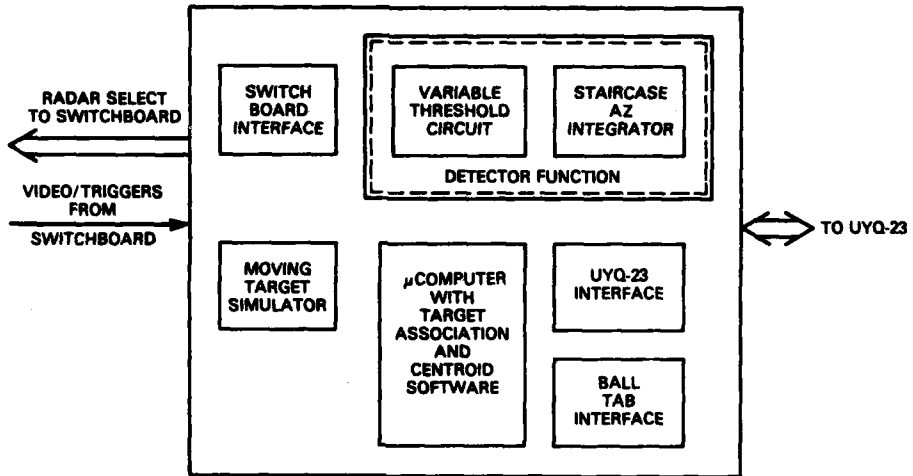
RADAR SELECT TO SWITCHBOARD

VIDEO/TRIGGERS FROM SWITCHBOARD

SWITCH BOARD INTERFACE

VARIABLE THRESHOLD CIRCUIT

STAIRCASE AZ INTEGRATOR

DETECTOR FUNCTION

TO UYQ-23

MOVING TARGET SIMULATOR

$\mu$COMPUTER WITH TARGET ASSOCIATION AND CENTROID SOFTWARE

UYQ-23 INTERFACE

BALL TAB INTERFACE